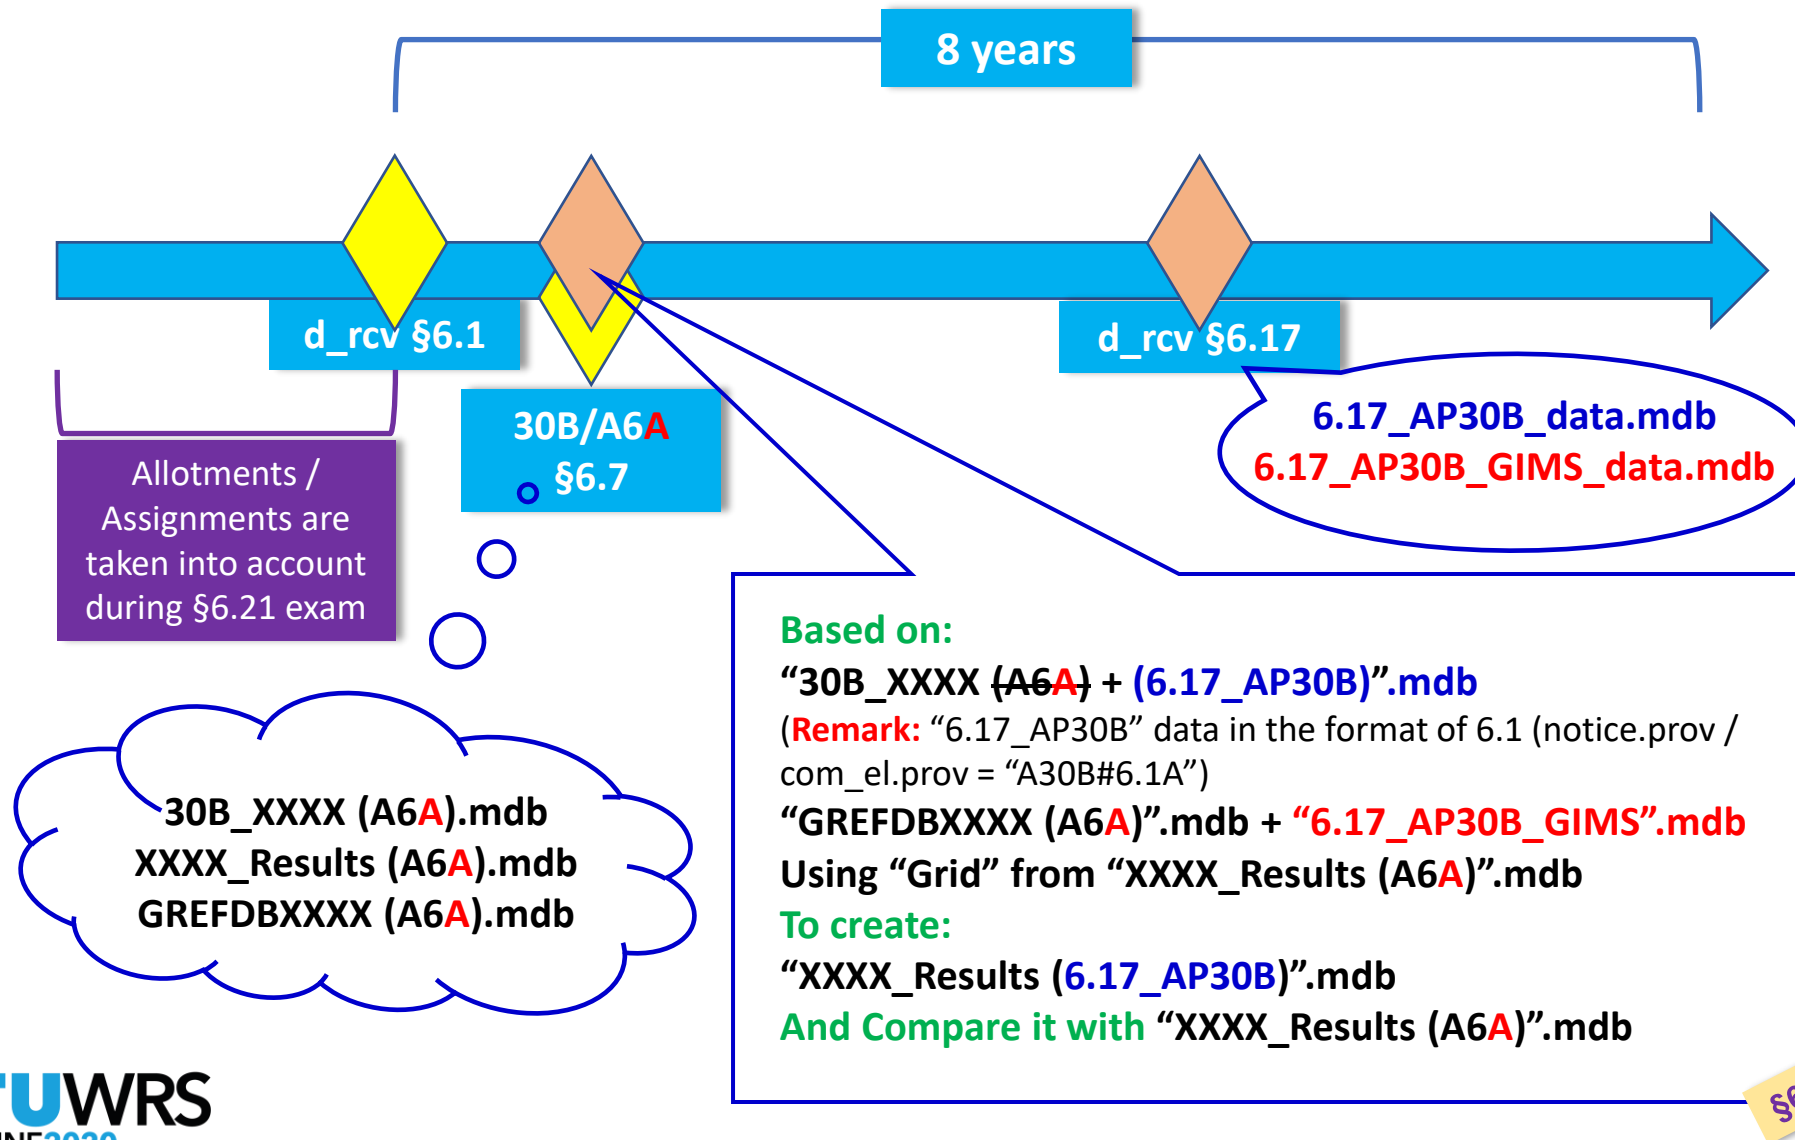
8 years

d_rcv §6.1

30B/A6A
§6.7

d_rcv §6.17

6.17_AP30B_data.mdb
6.17_AP30B_GIMS_data.mdb

Allotments / Assignments are taken into account during §6.21 exam

30B_XXXX (A6A).mdb
XXXX_Results (A6A).mdb
GREFDBXXXX (A6A).mdb

Based on:
"30B_XXXX ~~(A6A)~~ + (6.17_AP30B)".mdb
(Remark: "6.17_AP30B" data in the format of 6.1 (notice.prov / com_el.prov = "A30B#6.1A")
"GREFDBXXXX (A6A)".mdb + "6.17_AP30B_GIMS".mdb
Using "Grid" from "XXXX_Results (A6A)".mdb
To create:
"XXXX_Results (6.17_AP30B)".mdb
And Compare it with "XXXX_Results (A6A)".mdb

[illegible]UWRS
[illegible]

§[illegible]